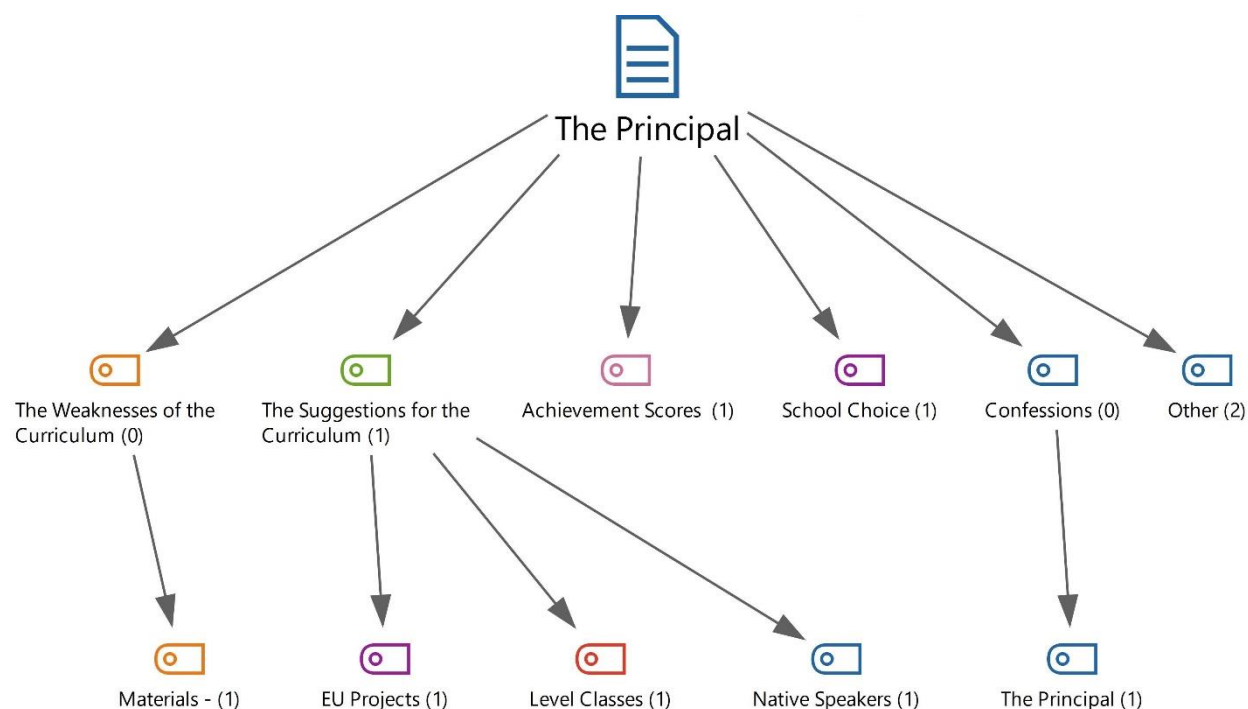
The Principal

The Weaknesses of the Curriculum (0)

The Suggestions for the Curriculum (1)

Achievement Scores (1)

School Choice (1)

Confessions (0)

Other (2)

Materials - (1)

EU Projects (1)

Level Classes (1)

Native Speakers (1)

The Principal (1)